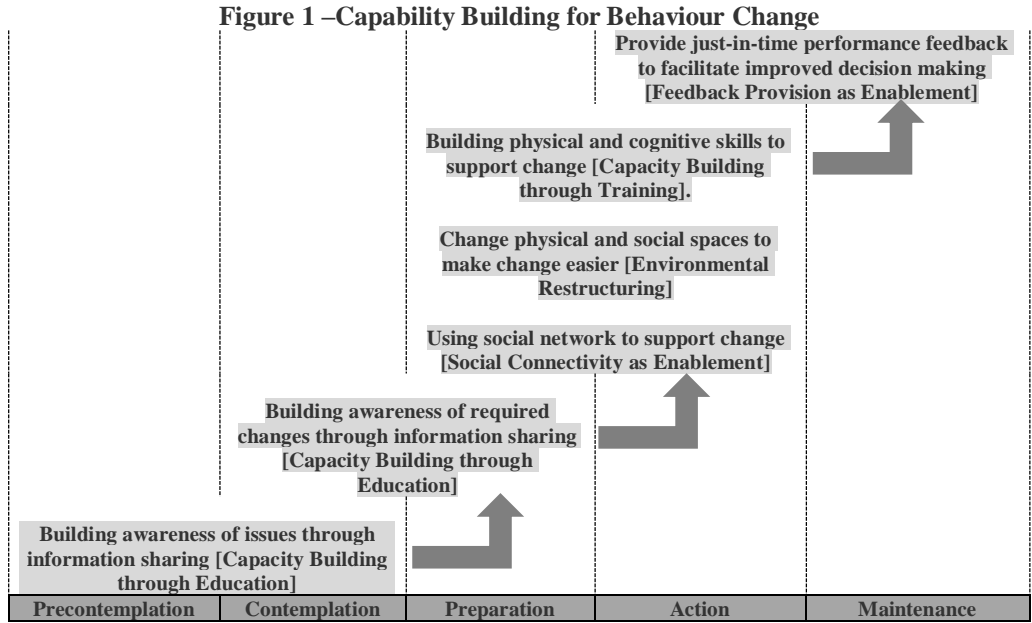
Figure 1 –Capability Building for Behaviour Change

Provide just-in-time performance feedback to facilitate improved decision making [Feedback Provision as Enablement]

Building physical and cognitive skills to support change [Capacity Building through Training].

Change physical and social spaces to make change easier [Environmental Restructuring]

Using social network to support change [Social Connectivity as Enablement]

Building awareness of required changes through information sharing [Capacity Building through Education]

Building awareness of issues through information sharing [Capacity Building through Education]

| Precontemplation | Contemplation | Preparation | Action | Maintenance |
|---|---|---|---|---|